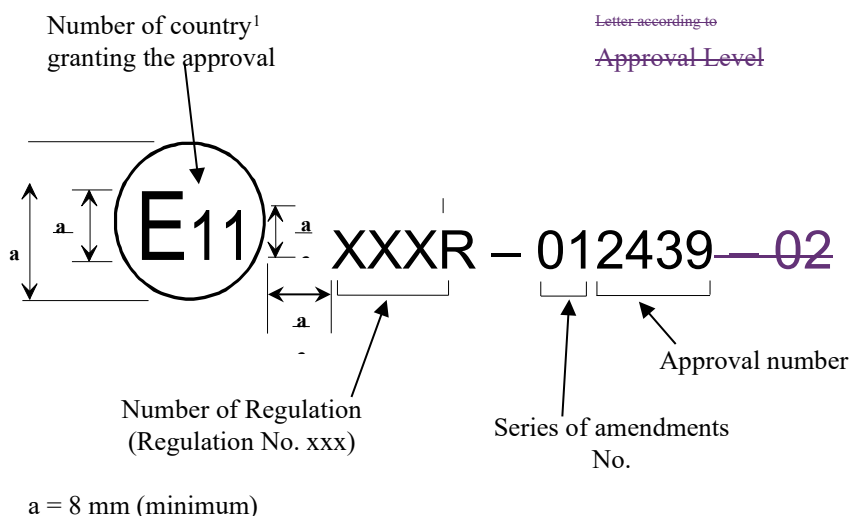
Number of country$^1$ granting the approval

Letter according to

Approval Level

a

a

E11

a

a

XXXR – 012439 – 02

Approval number

Number of Regulation (Regulation No. xxx)

Series of amendments No.

a = 8 mm (minimum)